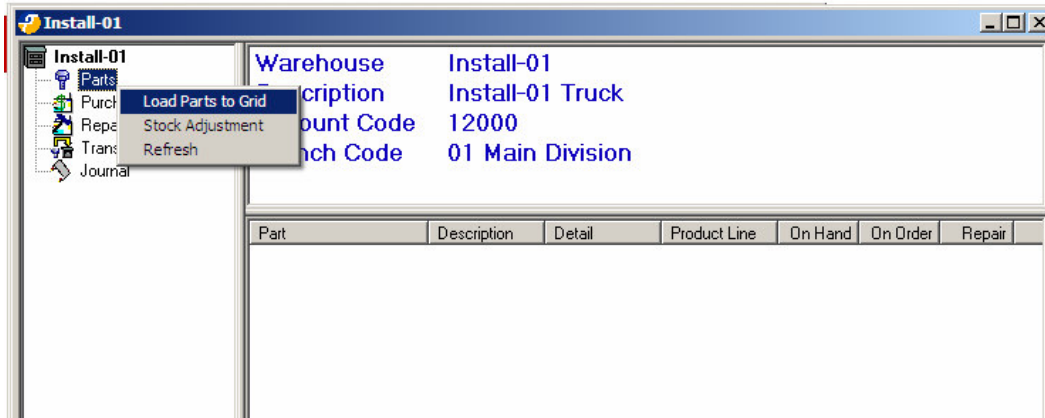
Install-01

Install-01
Parts
Purch
Repa
Trans
Journal

Load Parts to Grid
Stock Adjustment
Refresh

Warehouse Install-01
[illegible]cription Install-01 Truck
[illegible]ount Code 12000
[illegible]nch Code 01 Main Division

| Part | Description | Detail | Product Line | On Hand | On Order | Repair |
|---|---|---|---|---|---|---|